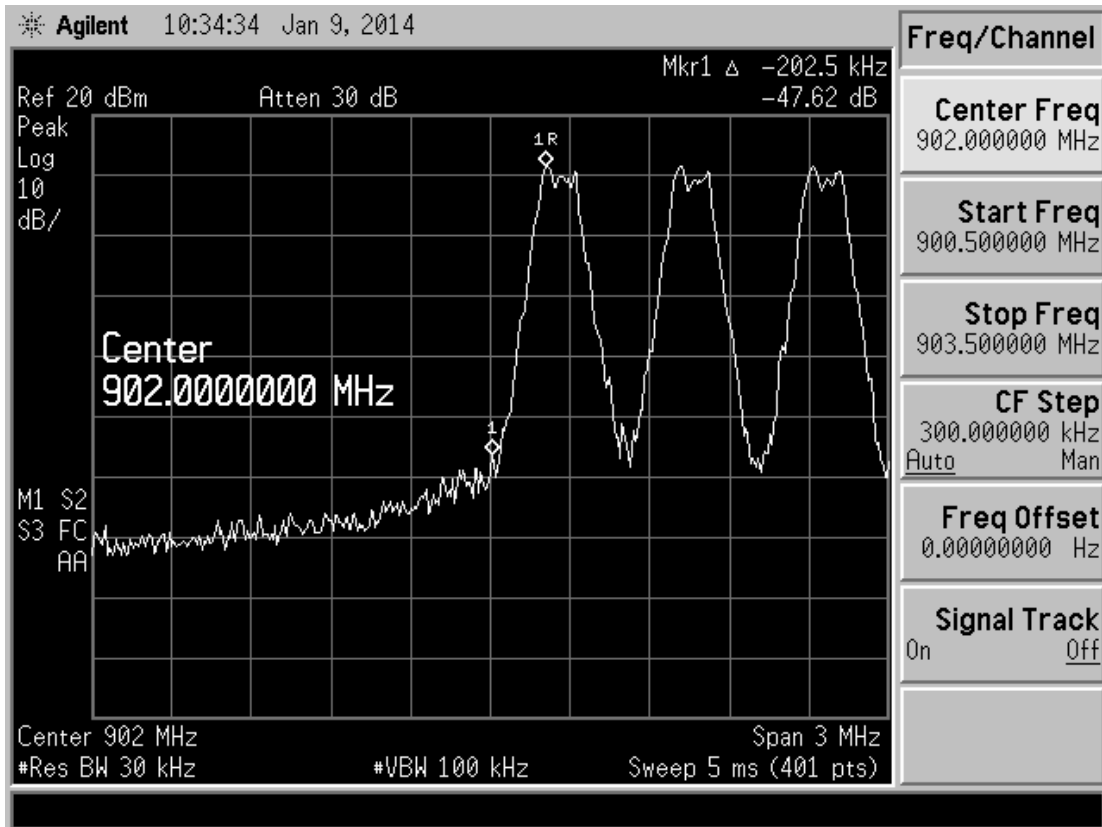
Agilent 10:34:34 Jan 9, 2014

Mkr1 Δ −202.5 kHz
Ref 20 dBm Atten 30 dB −47.62 dB
Peak
Log
10
dB/

1R

Center
902.0000000 MHz

1

M1 S2
S3 FC
AA

Center 902 MHz Span 3 MHz
#Res BW 30 kHz #VBW 100 kHz Sweep 5 ms (401 pts)

Freq/Channel

Center Freq
902.000000 MHz

Start Freq
900.500000 MHz

Stop Freq
903.500000 MHz

CF Step
300.000000 kHz
Auto Man

Freq Offset
0.00000000 Hz

Signal Track
On Off